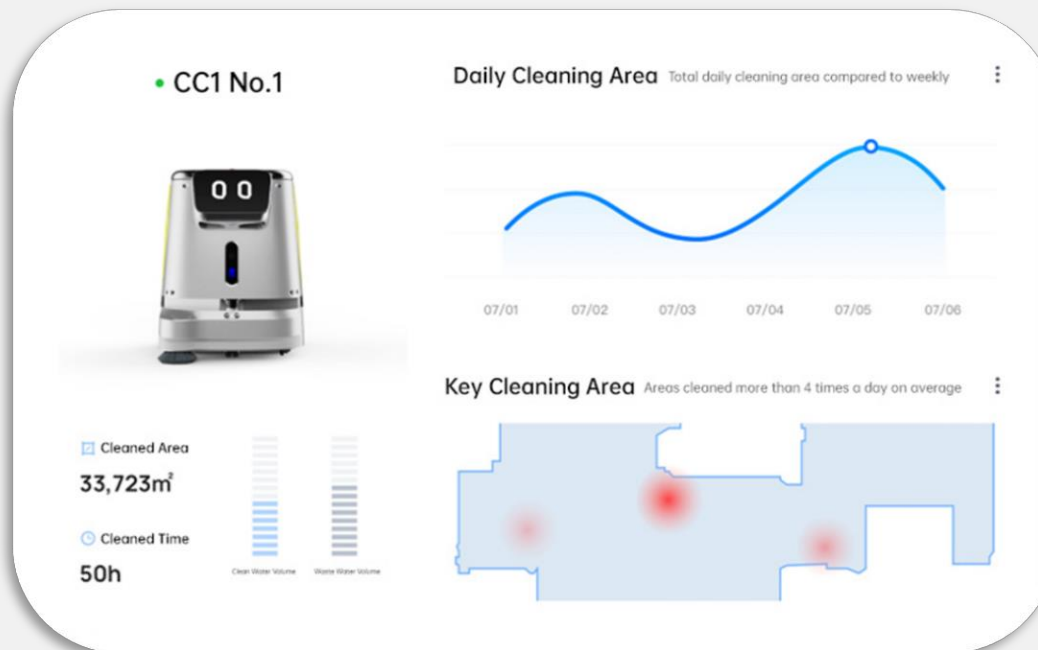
• CC1 No.1

Daily Cleaning Area Total daily cleaning area compared to weekly

07/01 07/02 07/03 07/04 07/05 07/06

Key Cleaning Area Areas cleaned more than 4 times a day on average

Cleaned Area
33,723$m^2$

Cleaned Time
50h

Clean Water Volume Waste Water Volume